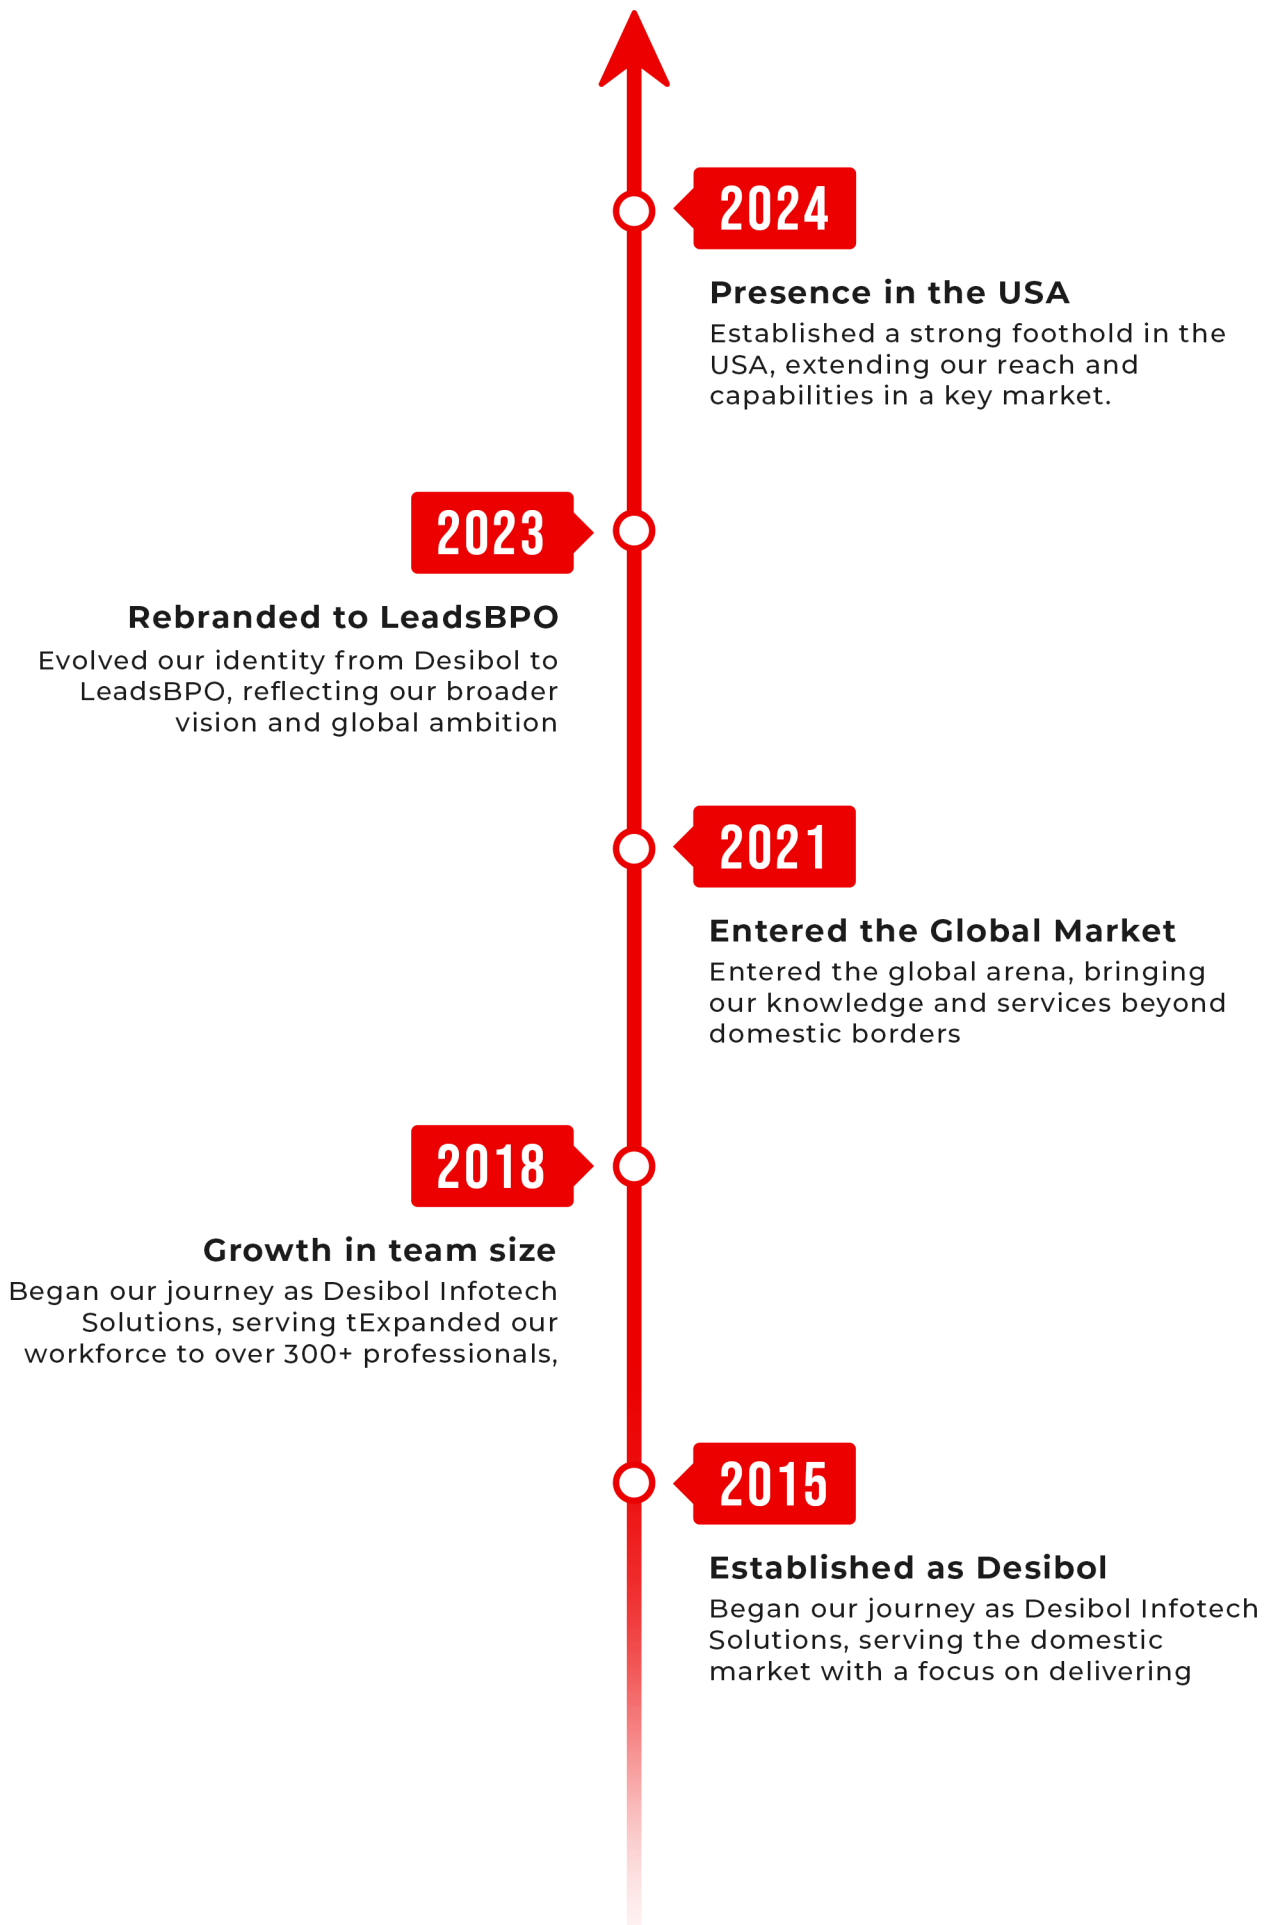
2024

Presence in the USA

Established a strong foothold in the USA, extending our reach and capabilities in a key market.

2023

Rebranded to LeadsBPO

Evolved our identity from Desibol to LeadsBPO, reflecting our broader vision and global ambition

2021

Entered the Global Market

Entered the global arena, bringing our knowledge and services beyond domestic borders

2018

Growth in team size

Began our journey as Desibol Infotech Solutions, serving tExpanded our workforce to over 300+ professionals,

2015

Established as Desibol

Began our journey as Desibol Infotech Solutions, serving the domestic market with a focus on delivering